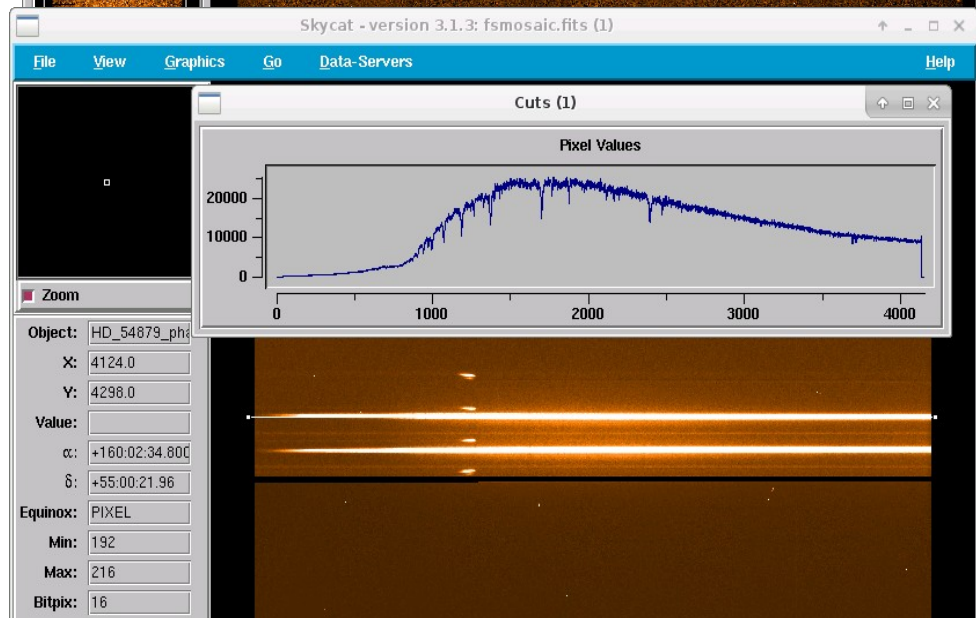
Skycat - version 3.1.3: fsmosaic.fits (1)

File View Graphics Go Data-Servers Help

Cuts (1)

Pixel Values

20000
10000
0

0 1000 2000 3000 4000

Zoom

Object: HD_54879_pha
X: 4124.0
Y: 4298.0
Value:
α: +160:02:34.800
δ: +55:00:21.96
Equinox: PIXEL
Min: 192
Max: 216
Bitpix: 16